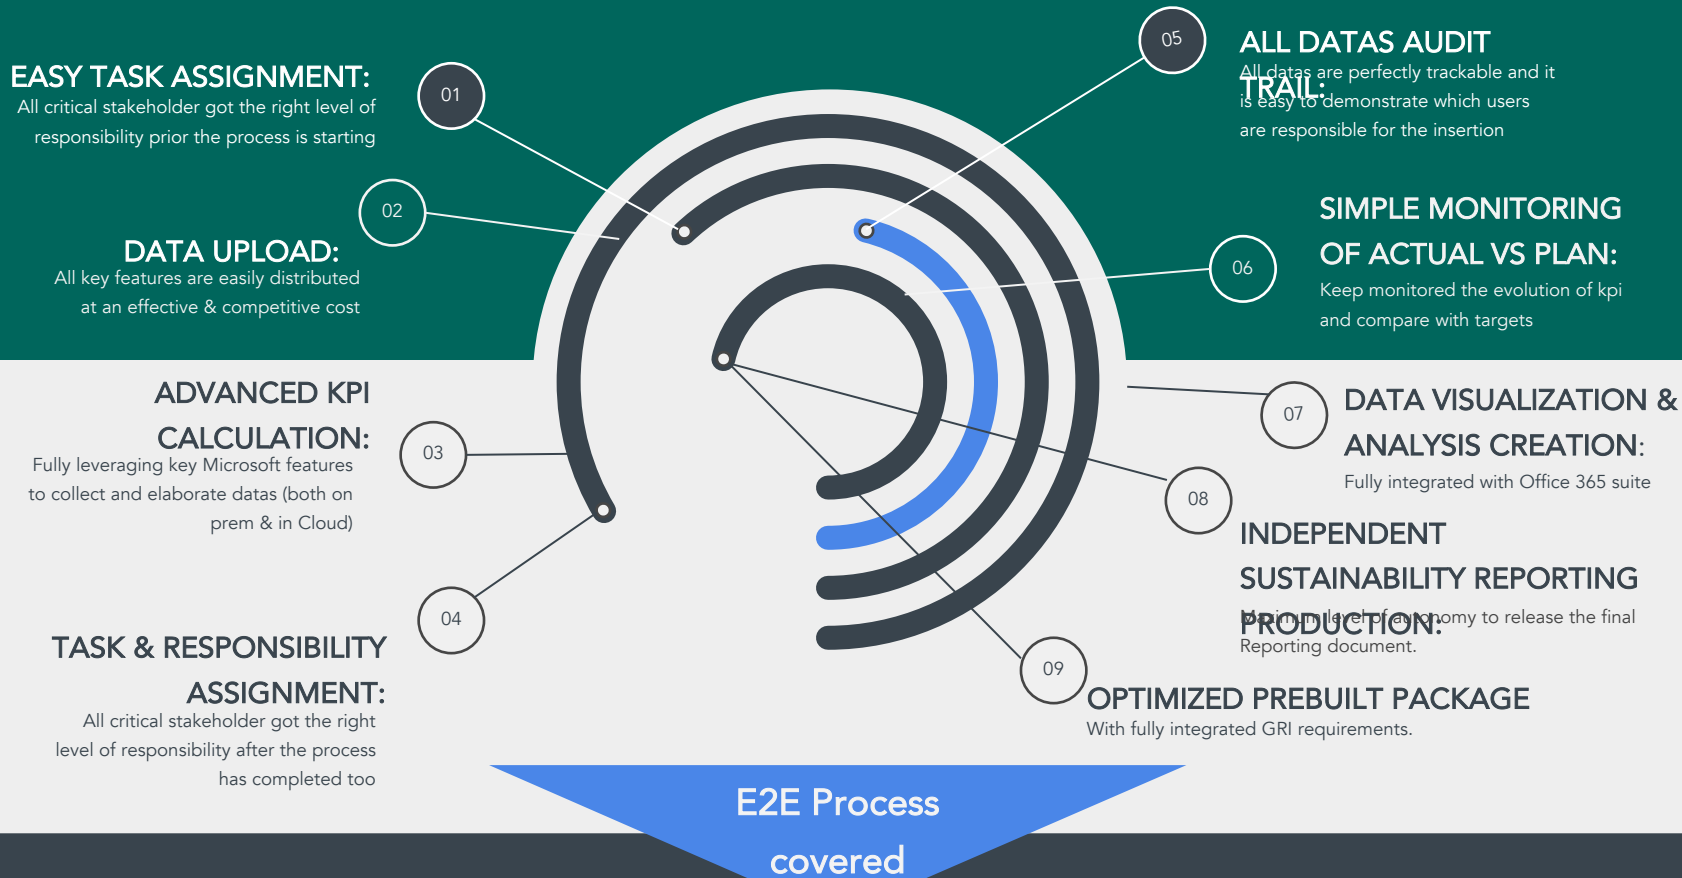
EASY TASK ASSIGNMENT:
All critical stakeholder got the right level of responsibility prior the process is starting

01

02

DATA UPLOAD:
All key features are easily distributed at an effective & competitive cost

ADVANCED KPI CALCULATION:
Fully leveraging key Microsoft features to collect and elaborate datas (both on prem & in Cloud)

03

04

TASK & RESPONSIBILITY ASSIGNMENT:
All critical stakeholder got the right level of responsibility after the process has completed too

05

ALL DATAS AUDIT TRAIL:
All datas are perfectly trackable and it is easy to demonstrate which users are responsible for the insertion

SIMPLE MONITORING OF ACTUAL VS PLAN:
Keep monitored the evolution of kpi and compare with targets

06

07

DATA VISUALIZATION & ANALYSIS CREATION:
Fully integrated with Office 365 suite

08

INDEPENDENT SUSTAINABILITY REPORTING PRODUCTION:
Maximum level of autonomy to release the final Reporting document.

09

OPTIMIZED PREBUILT PACKAGE
With fully integrated GRI requirements.

E2E Process covered